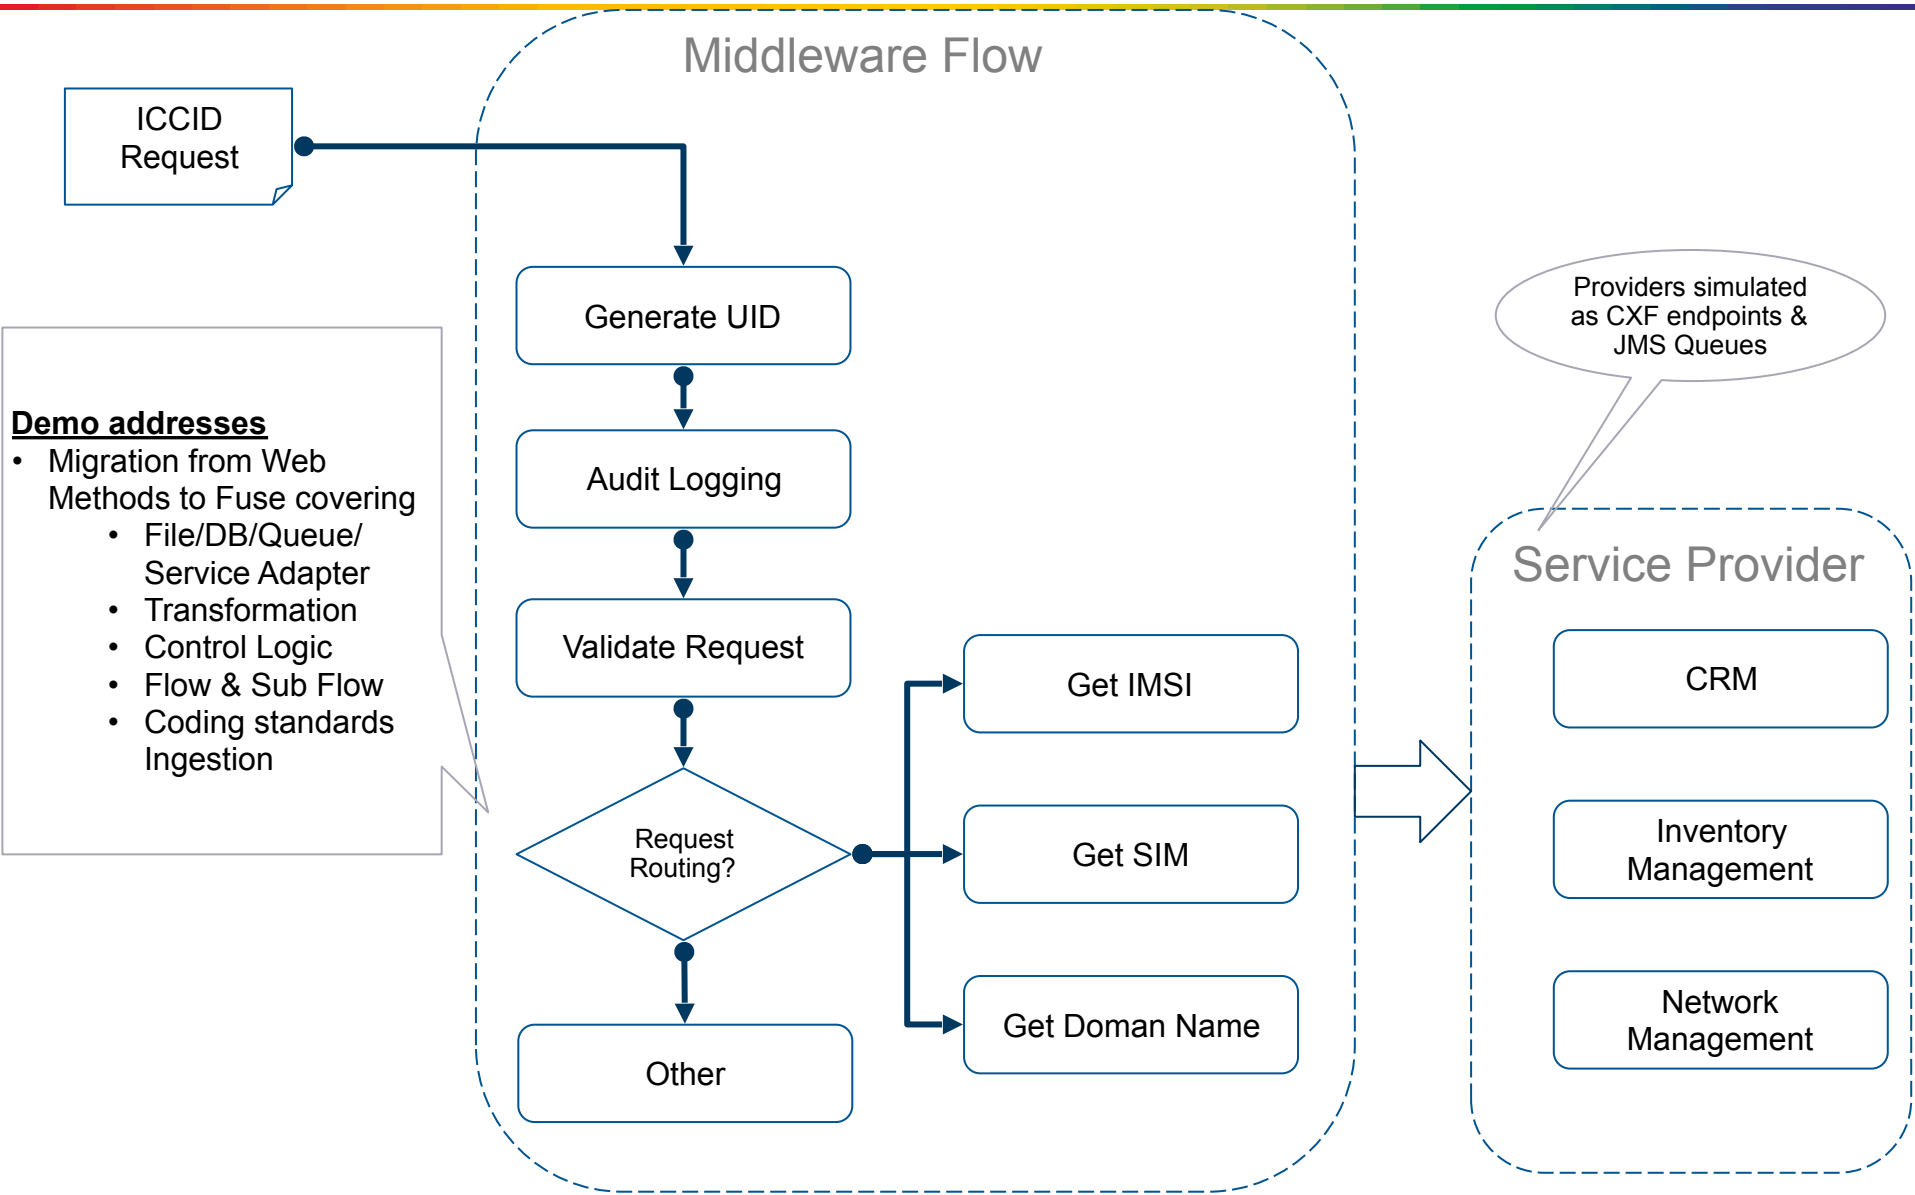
Middleware Flow

ICCID Request

Generate UID

Audit Logging

Validate Request

Request Routing?

Other

Get IMSI

Get SIM

Get Doman Name

**Demo addresses**
- Migration from Web Methods to Fuse covering
  - File/DB/Queue/ Service Adapter
  - Transformation
  - Control Logic
  - Flow & Sub Flow
  - Coding standards Ingestion

Providers simulated as CXF endpoints & JMS Queues

Service Provider

CRM

Inventory Management

Network Management